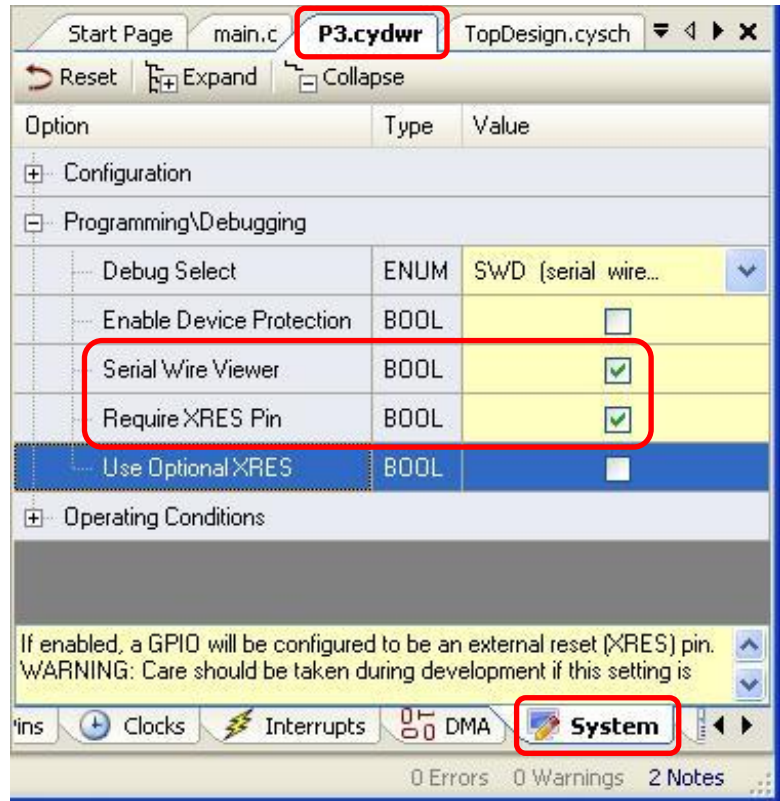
Start Page | main.c | P3.cydwr | TopDesign.cysch

Reset | Expand | Collapse

| Option | Type | Value |
|---|---|---|
| Configuration | | |
| Programming\Debugging | | |
| Debug Select | ENUM | SWD (serial wire... |
| Enable Device Protection | BOOL | |
| Serial Wire Viewer | BOOL | |
| Require XRES Pin | BOOL | |
| Use Optional XRES | BOOL | |
| Operating Conditions | | |

If enabled, a GPIO will be configured to be an external reset (XRES) pin. WARNING: Care should be taken during development if this setting is

'ins | Clocks | Interrupts | DMA | System

0 Errors 0 Warnings 2 Notes